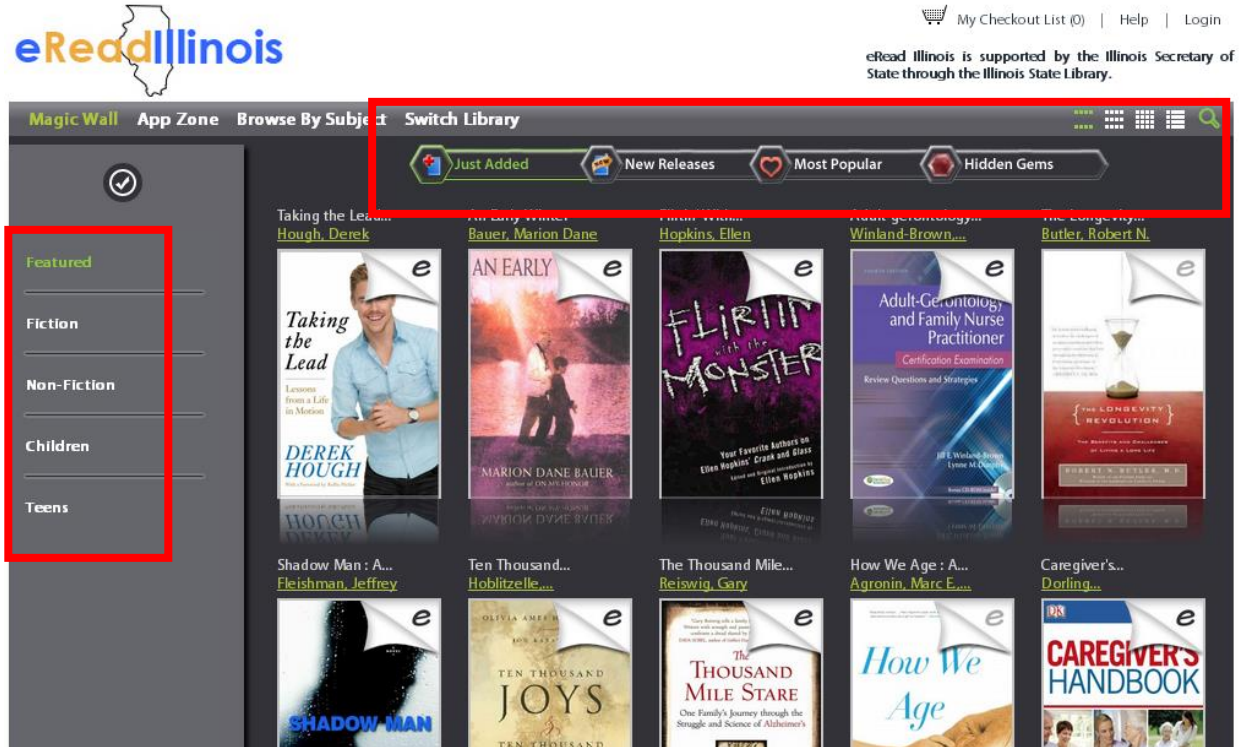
eReadIllinois

My Checkout List (0) | Help | Login

eRead Illinois is supported by the Illinois Secretary of State through the Illinois State Library.

Magic Wall App Zone Browse By Subject Switch Library

Just Added New Releases Most Popular Hidden Gems

Featured

Fiction

Non-Fiction

Children

Teens

Taking the Lead...
Hough, Derek

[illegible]
Bauer, Marion Dane

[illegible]
Hopkins, Ellen

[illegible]
Winland-Brown,...

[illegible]
Butler, Robert N.

Taking the Lead
Lessons from a Life in Motion
DEREK HOUGH

AN EARLY
MARION DANE BAUER

FLIRTIN' with the MONSTER
Your Favorite Authors on Ellen Hopkins' Crank and Glass
Ellen Hopkins

Adult-Gerontology and Family Nurse Practitioner
Certification Examination
Review Questions and Strategies

THE LONGEVITY REVOLUTION
ROBERT N. BUTLER, M.D.

Shadow Man : A...
Fleishman, Jeffrey

Ten Thousand...
Hoblitzelle,...

The Thousand Mile...
Reiswig, Gary

How We Age : A...
Agronin, Marc E.,...

Caregiver's...
Dorling...

SHADOW MAN

OLIVIA AMES HOBLITZELLE
TEN THOUSAND JOYS & TEN THOUSAND

The THOUSAND MILE STARE
One Family's Journey through the Struggle and Science of Alzheimer's

How We Age

DK
CAREGIVER'S HANDBOOK